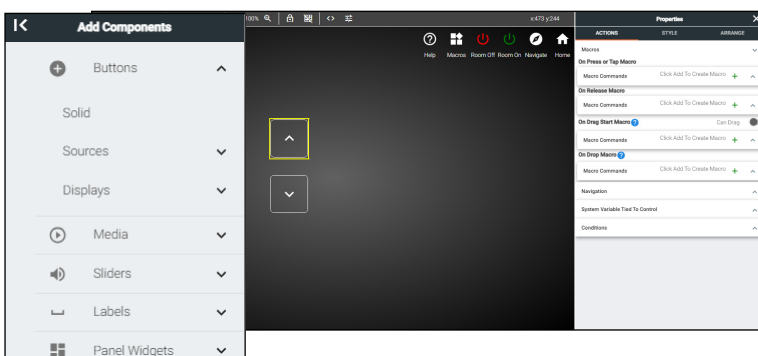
Add Components

Buttons

Solid

Sources

Displays

Media

Sliders

Labels

Panel Widgets

100%

x:473 y:244

Help Macros Room Off Room On Navigate Home

Properties

ACTIONS STYLE ARRANGE

Macros

On Press or Tap Macro

Macro Commands Click Add To Create Macro +

On Release Macro

Macro Commands Click Add To Create Macro +

On Drag Start Macro Can Drag

Macro Commands Click Add To Create Macro +

On Drop Macro

Macro Commands Click Add To Create Macro +

Navigation

System Variable Tied To Control

Conditions